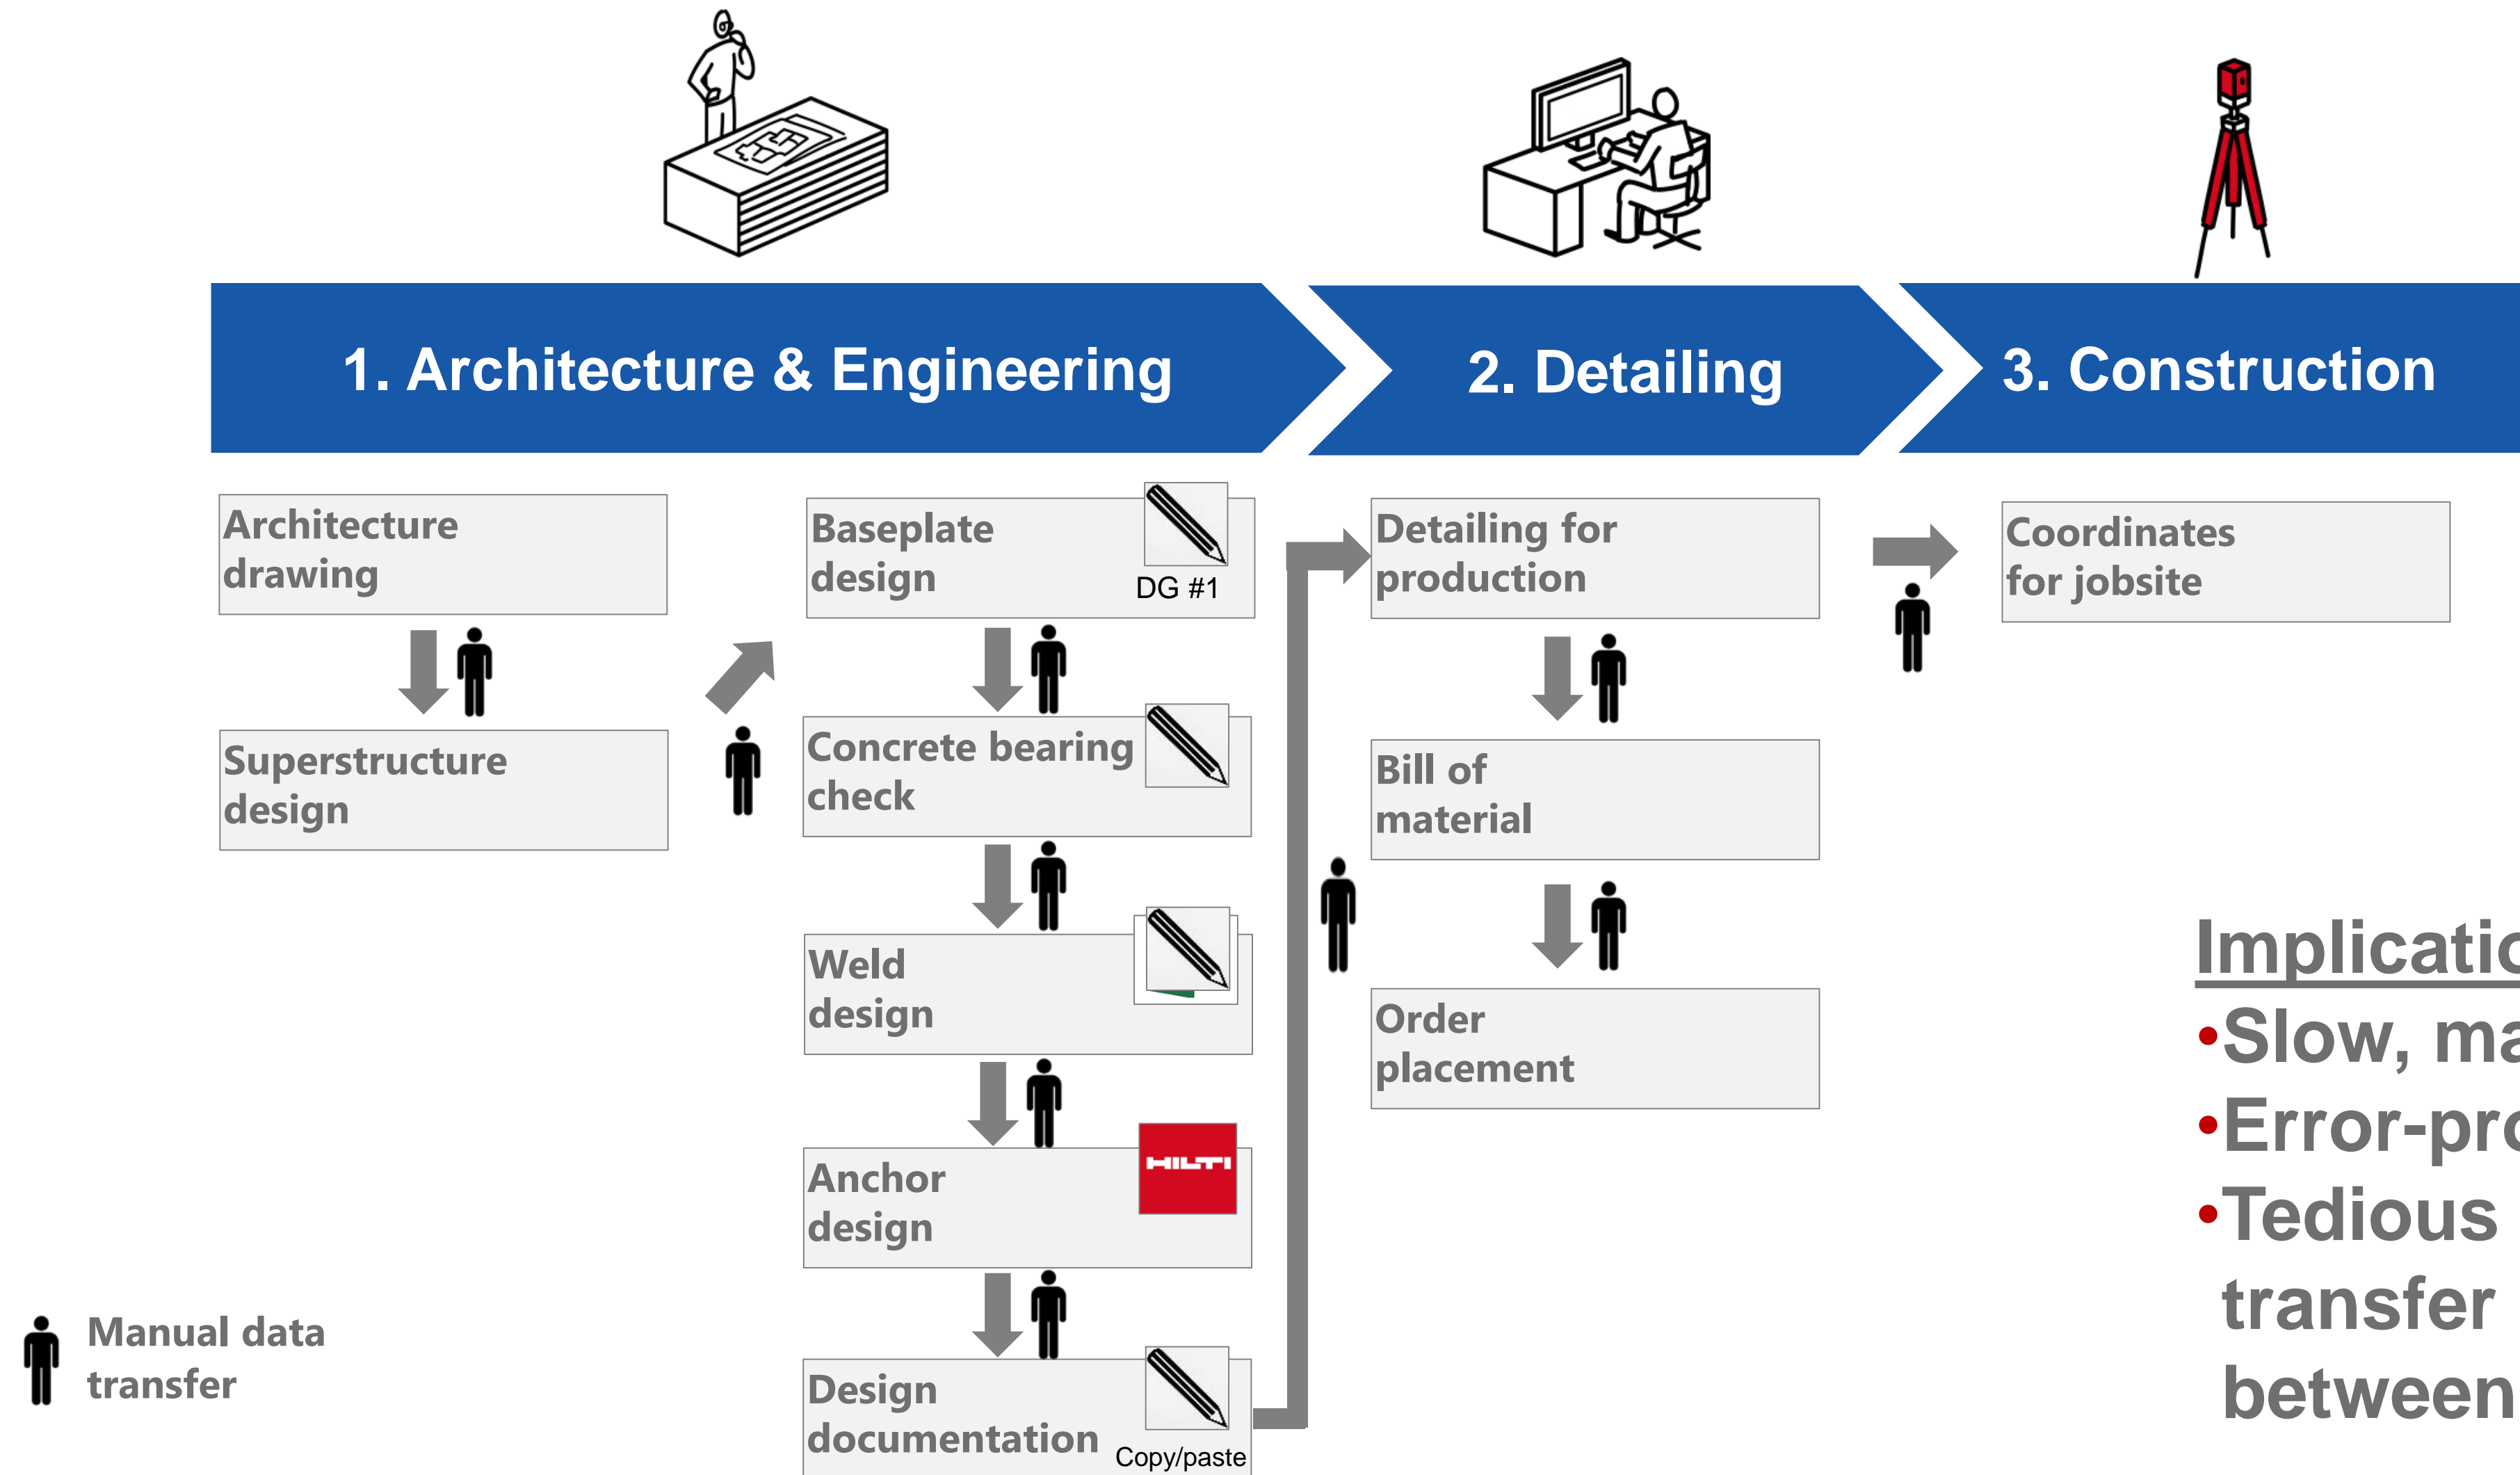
1. Architecture & Engineering

2. Detailing

3. Construction

Architecture drawing

Superstructure design

Baseplate design

DG #1

Concrete bearing check

Weld design

Anchor design

HILTI

Design documentation

Copy/paste

Detailing for production

Bill of material

Order placement

Coordinates for jobsite

Implicati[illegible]

•Slow, ma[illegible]

•Error-pr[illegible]

•Tedious transfer between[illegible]

Manual data transfer